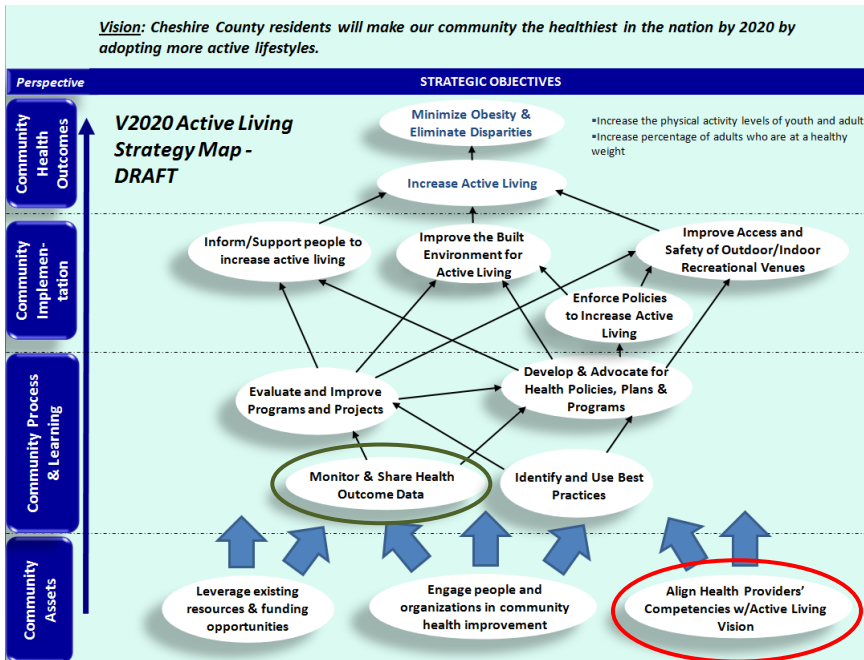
Vision: Cheshire County residents will make our community the healthiest in the nation by 2020 by adopting more active lifestyles.

Perspective

STRATEGIC OBJECTIVES

Community Health Outcomes

Community Implementation

Community Process & Learning

Community Assets

V2020 Active Living Strategy Map - DRAFT

Minimize Obesity & Eliminate Disparities

▪Increase the physical activity levels of youth and adult
▪Increase percentage of adults who are at a healthy weight

Increase Active Living

Inform/Support people to increase active living

Improve the Built Environment for Active Living

Improve Access and Safety of Outdoor/Indoor Recreational Venues

Enforce Policies to Increase Active Living

Evaluate and Improve Programs and Projects

Develop & Advocate for Health Policies, Plans & Programs

Monitor & Share Health Outcome Data

Identify and Use Best Practices

Leverage existing resources & funding opportunities

Engage people and organizations in community health improvement

Align Health Providers' Competencies w/Active Living Vision